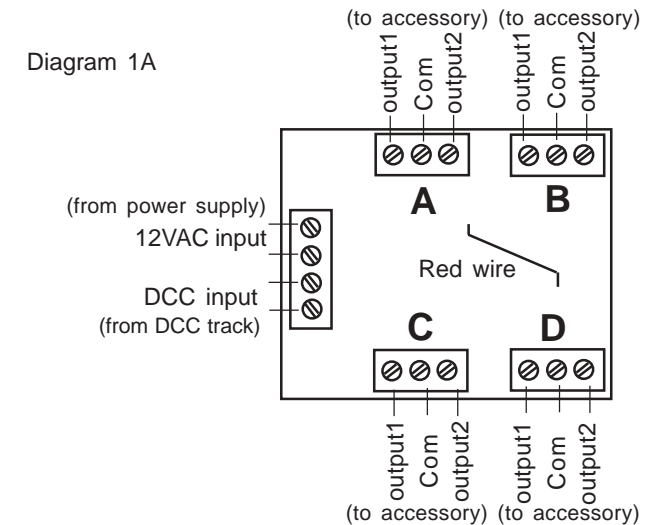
Diagram 1A

(to accessory) (to accessory)

output1
Com
output2

output1
Com
output2

A

B

(from power supply)
12VAC input

DCC input
(from DCC track)

Red wire

C

D

output1
Com
output2

output1
Com
output2

(to accessory) (to accessory)